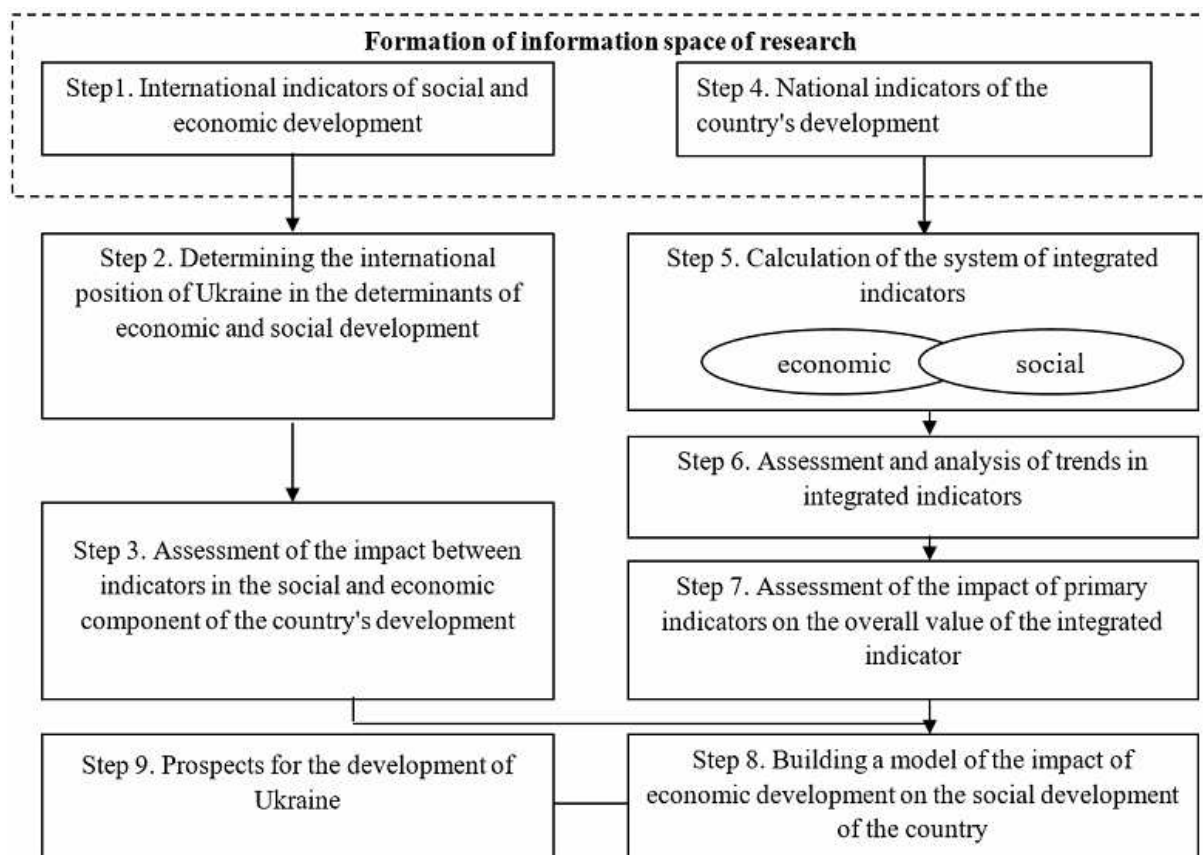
Formation of information space of research

Step1. International indicators of social and economic development

Step 4. National indicators of the country's development

Step 2. Determining the international position of Ukraine in the determinants of economic and social development

Step 5. Calculation of the system of integrated indicators

economic

social

Step 6. Assessment and analysis of trends in integrated indicators

Step 3. Assessment of the impact between indicators in the social and economic component of the country's development

Step 7. Assessment of the impact of primary indicators on the overall value of the integrated indicator

Step 9. Prospects for the development of Ukraine

Step 8. Building a model of the impact of economic development on the social development of the country